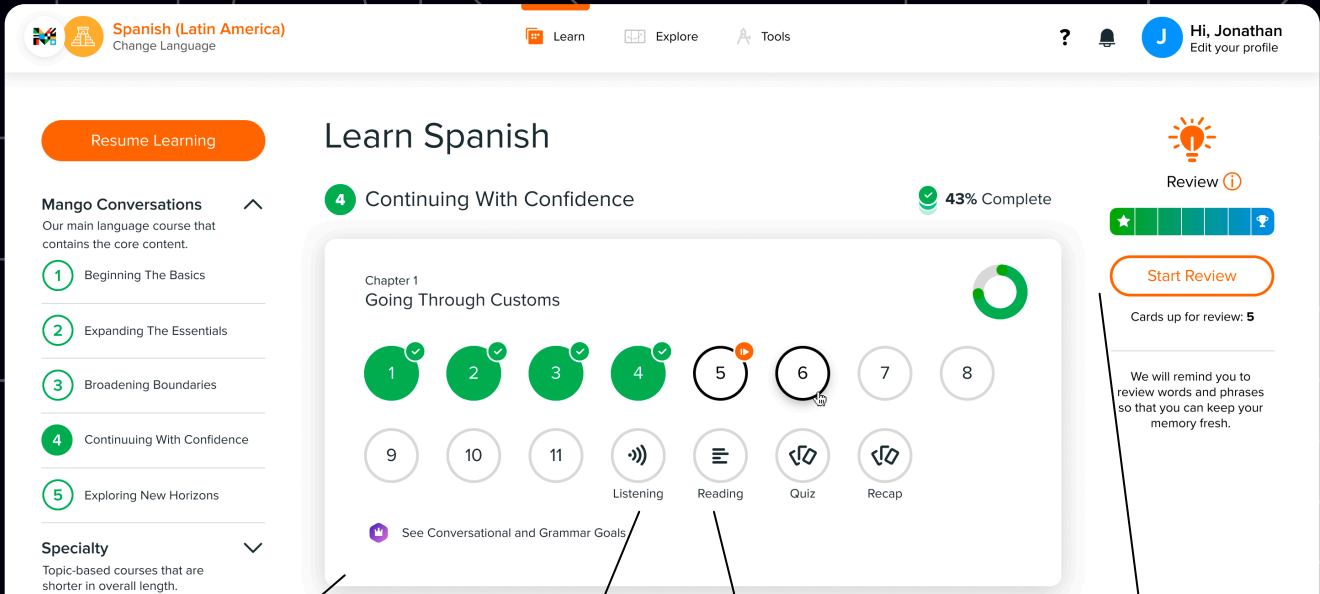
Spanish (Latin America)
Change Language

Learn Explore Tools

?

J Hi, Jonathan
Edit your profile

Resume Learning

Mango Conversations
Our main language course that contains the core content.

1 Beginning The Basics
2 Expanding The Essentials
3 Broadening Boundaries
4 Continuuing With Confidence
5 Exploring New Horizons

Specialty
Topic-based courses that are shorter in overall length.

Learn Spanish

4 Continuing With Confidence

43% Complete

Chapter 1
Going Through Customs

1 2 3 4 5 6 7 8
9 10 11 Listening Reading Quiz Recap

See Conversational and Grammar Goals

Review

Start Review

Cards up for review: 5

We will remind you to review words and phrases so that you can keep your memory fresh.